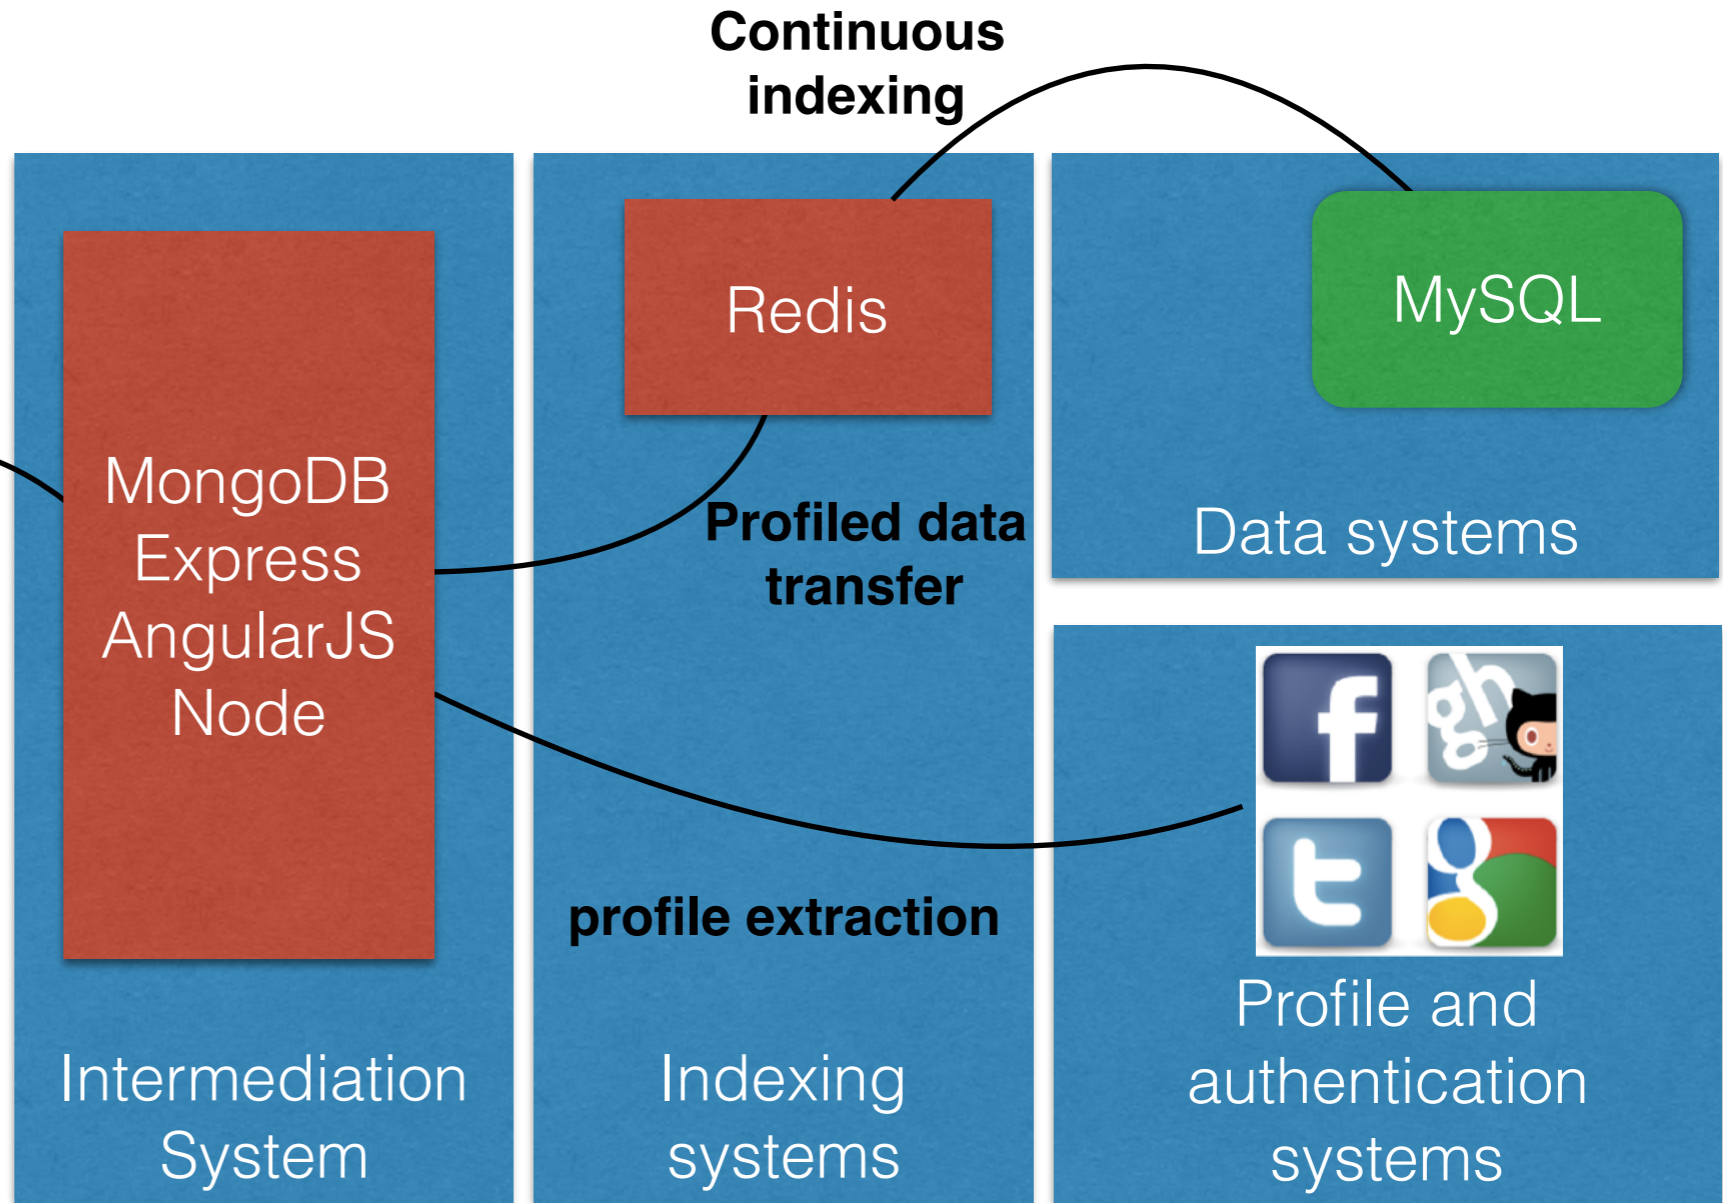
Continuous indexing

Redis

MySQL

MongoDB
Express
AngularJS
Node

Profiled data transfer

Data systems

profile extraction

Profile and authentication systems

Intermediation System

Indexing systems